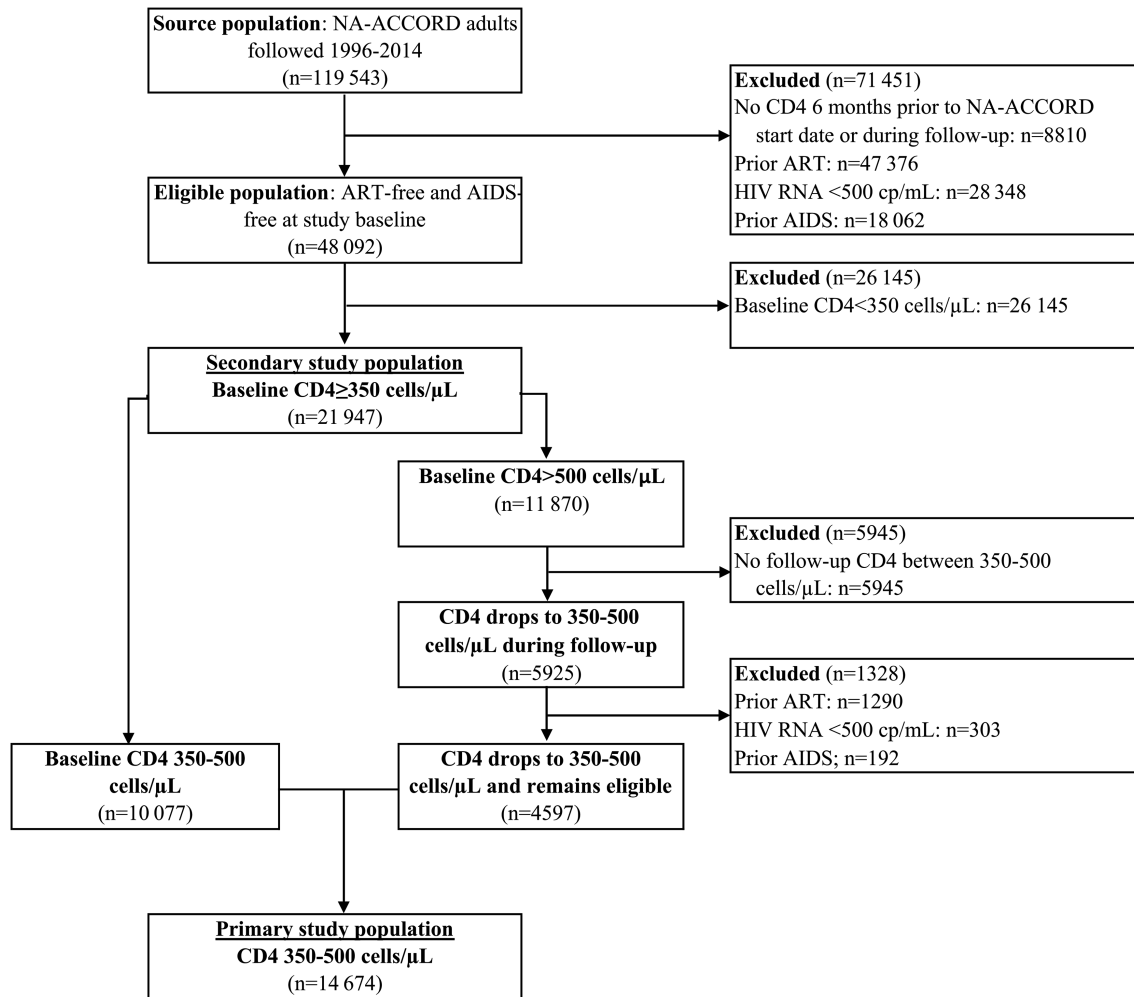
Source population: NA-ACCORD adults followed 1996-2014
(n=119 543)

Excluded (n=71 451)
No CD4 6 months prior to NA-ACCORD start date or during follow-up: n=8810
Prior ART: n=47 376
HIV RNA <500 cp/mL: n=28 348
Prior AIDS: n=18 062

Eligible population: ART-free and AIDS-free at study baseline
(n=48 092)

Excluded (n=26 145)
Baseline CD4<350 cells/μL: n=26 145

Secondary study population
Baseline CD4≥350 cells/μL
(n=21 947)

Baseline CD4>500 cells/μL
(n=11 870)

Excluded (n=5945)
No follow-up CD4 between 350-500 cells/μL: n=5945

CD4 drops to 350-500 cells/μL during follow-up
(n=5925)

Excluded (n=1328)
Prior ART: n=1290
HIV RNA <500 cp/mL: n=303
Prior AIDS; n=192

Baseline CD4 350-500 cells/μL
(n=10 077)

CD4 drops to 350-500 cells/μL and remains eligible
(n=4597)

Primary study population
CD4 350-500 cells/μL
(n=14 674)